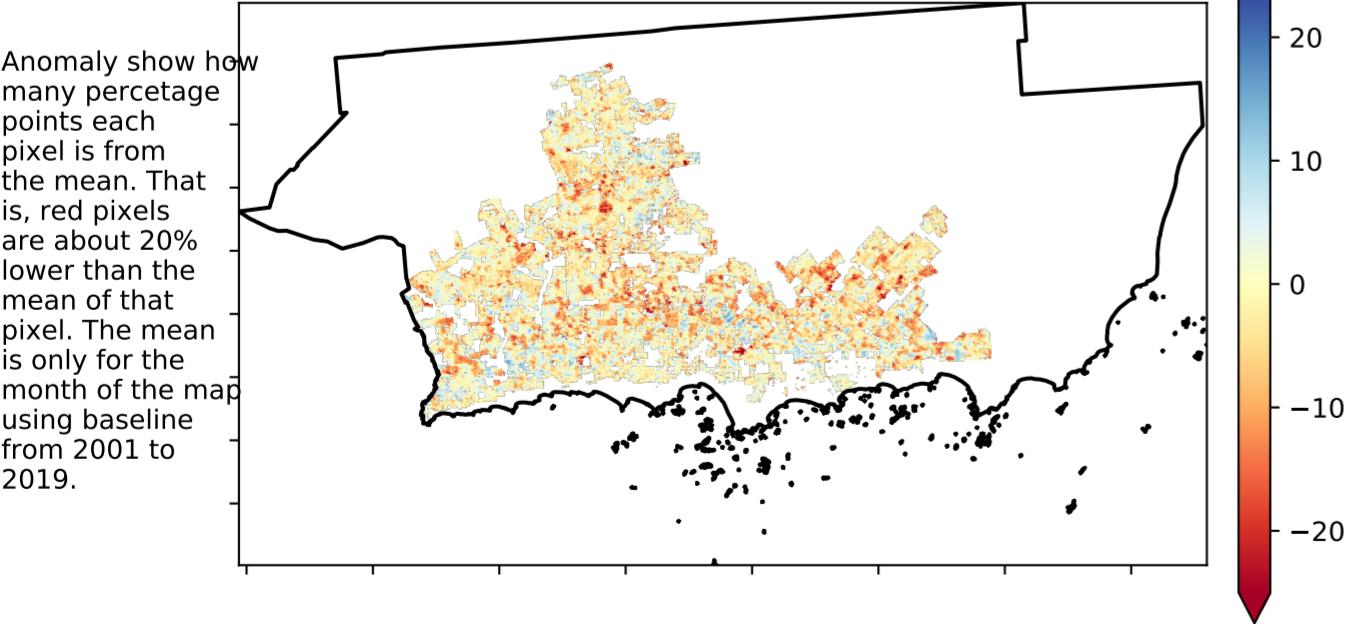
Anomaly show how many percetage points each pixel is from the mean. That is, red pixels are about 20% lower than the mean of that pixel. The mean is only for the month of the map using baseline from 2001 to 2019.

20
10
0
−10
−20